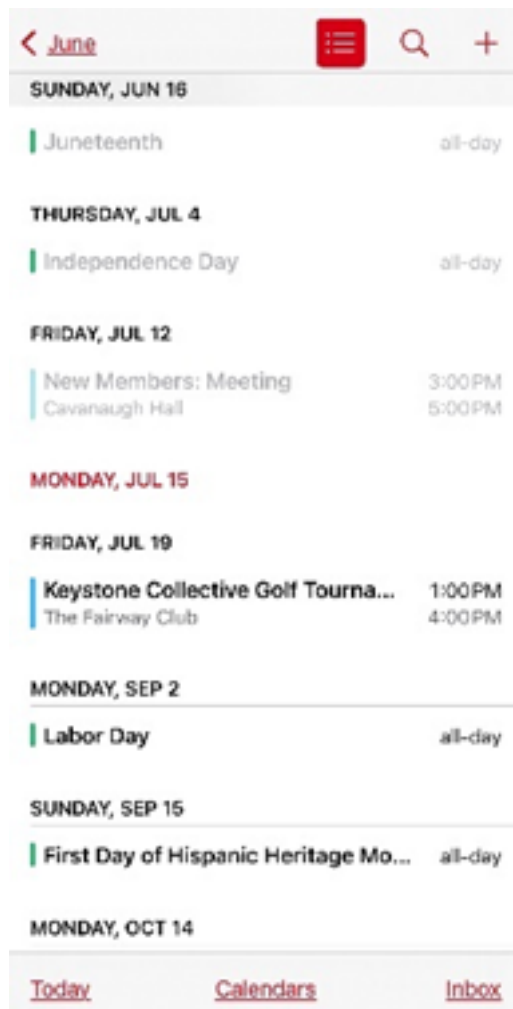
< June

SUNDAY, JUN 16

Juneteenth all-day

THURSDAY, JUL 4

Independence Day all-day

FRIDAY, JUL 12

New Members: Meeting 3:00PM
Cavanaugh Hall 5:00PM

MONDAY, JUL 15

FRIDAY, JUL 19

Keystone Collective Golf Tourna... 1:00PM
The Fairway Club 4:00PM

MONDAY, SEP 2

Labor Day all-day

SUNDAY, SEP 15

First Day of Hispanic Heritage Mo... all-day

MONDAY, OCT 14

Today Calendars Inbox